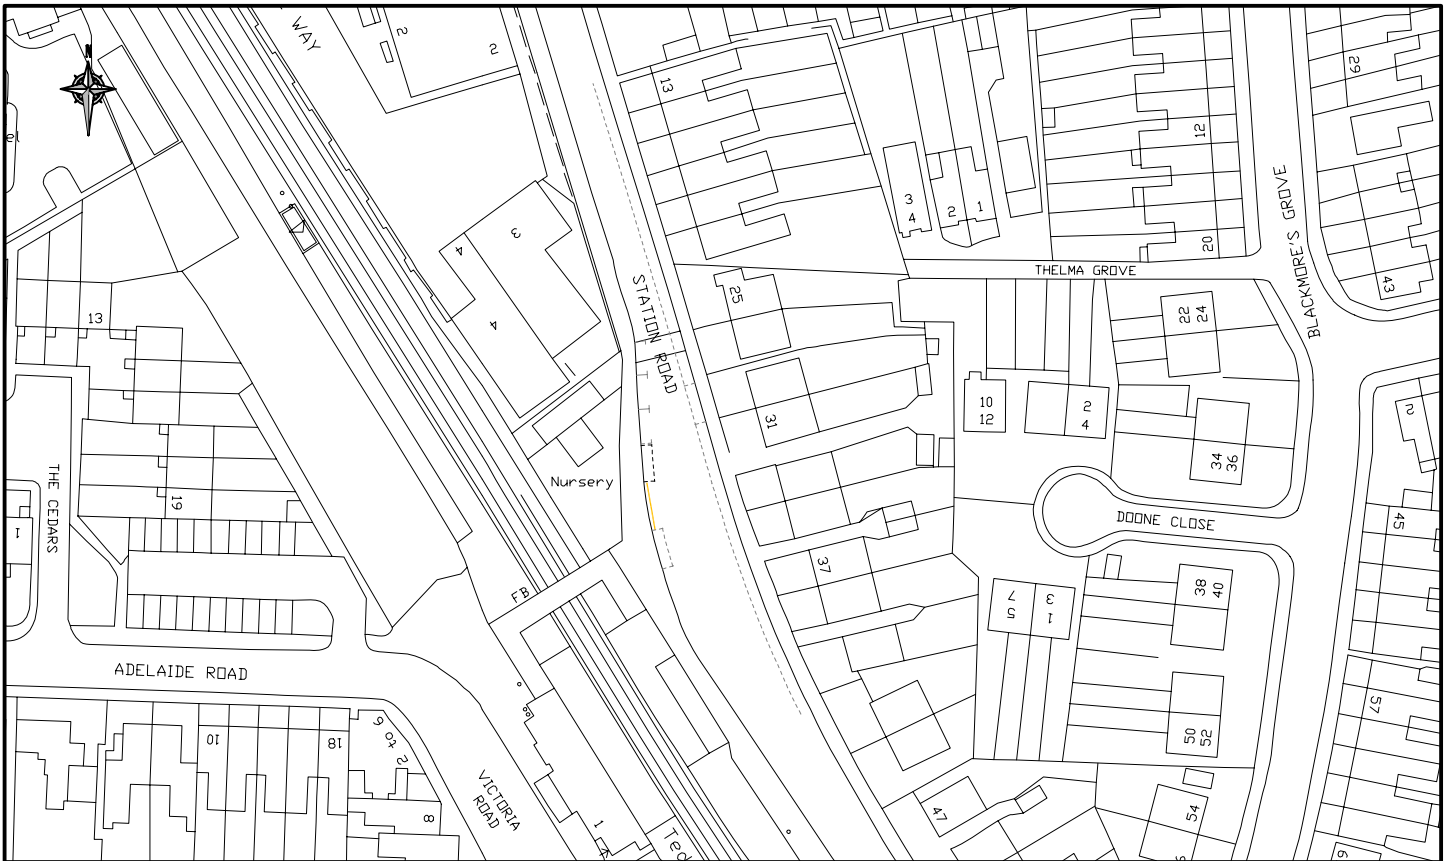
WAY
2
2
N
el
13
3
4
3
4
2
1
12
20
29
43
BLACKMORE'S GROVE
THELMA GROVE
STATION ROAD
25
22
24
13
31
10
12
2
4
34
36
2
Nursery
19
THE CEDARS
1
DOONE CLOSE
45
37
7
5
3
1
38
40
FB
ADELAIDE ROAD
57
50
52
10
18
6 to 2
VICTORIA ROAD
8
1
Ted
47
54